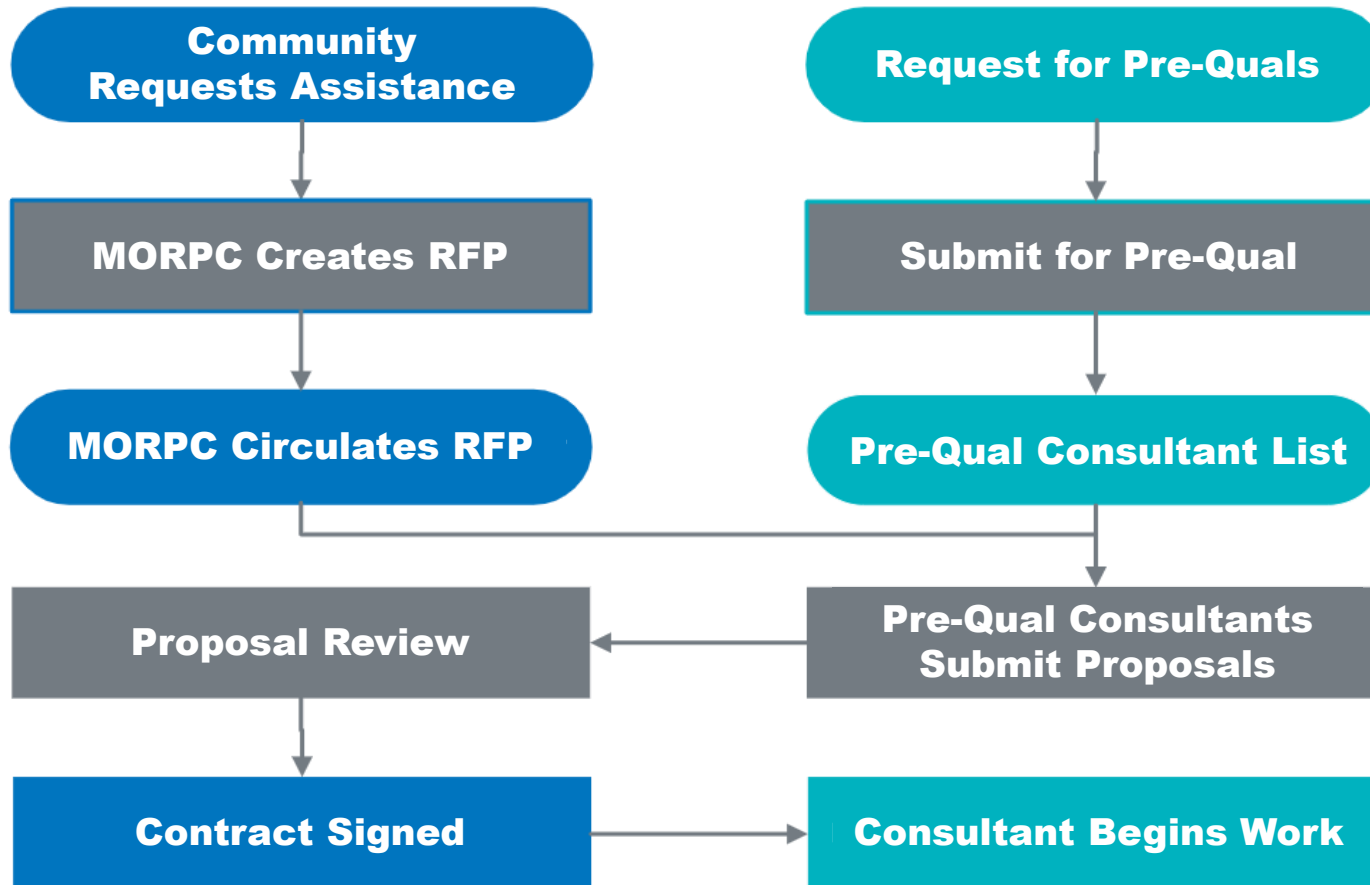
Community Requests Assistance

MORPC Creates RFP

MORPC Circulates RFP

Request for Pre-Quals

Submit for Pre-Qual

Pre-Qual Consultant List

Proposal Review

Pre-Qual Consultants Submit Proposals

Contract Signed

Consultant Begins Work